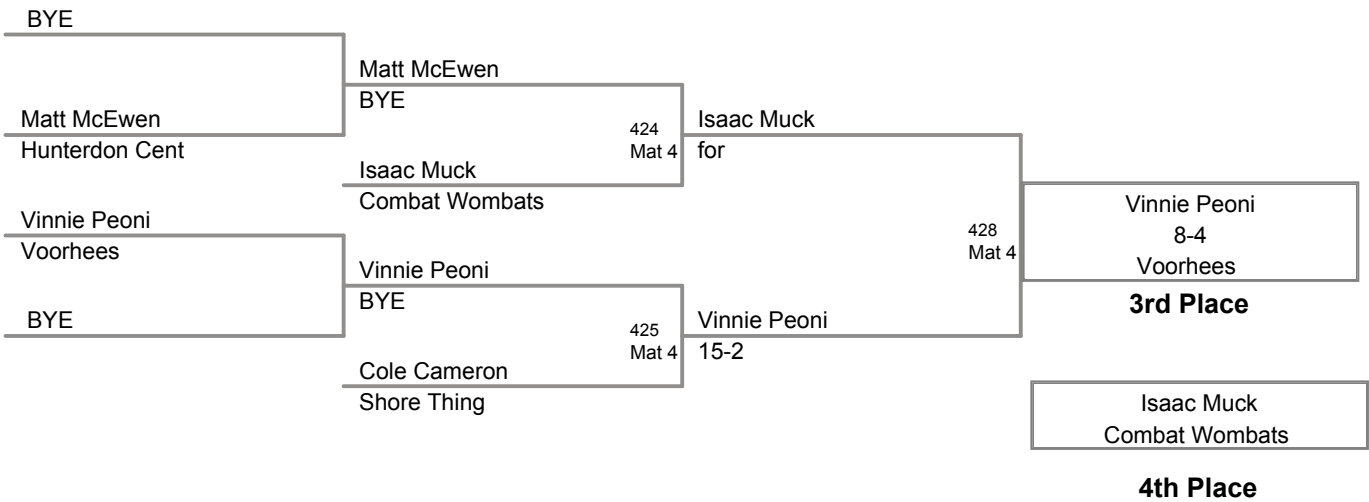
BYE

Matt McEwen
Hunterdon Cent

Vinnie Peoni
Voorhees

BYE

Matt McEwen
BYE

Isaac Muck
Combat Wombats

Vinnie Peoni
BYE

Cole Cameron
Shore Thing

424
Mat 4

425
Mat 4

Isaac Muck
for

Vinnie Peoni
15-2

428
Mat 4

Vinnie Peoni
8-4
Voorhees

**3rd Place**

Isaac Muck
Combat Wombats

**4th Place**